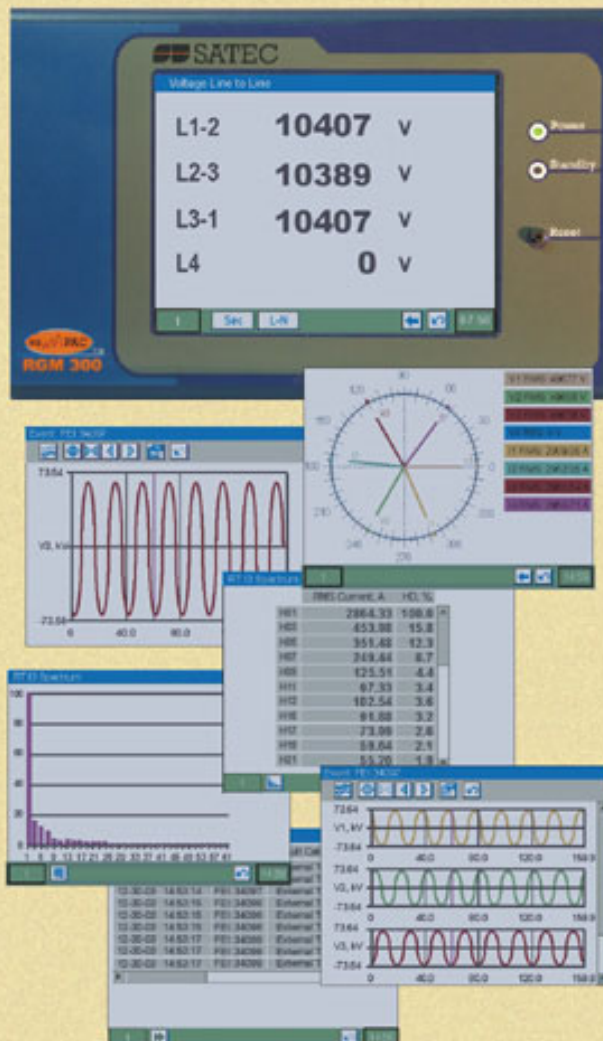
SATEC

Voltage Line to Line

L1-2 10407 V

L2-3 10389 V

L3-1 10407 V

L4 0 V

Sec L-N

Power

Standby

Reset

RGM 300

Event: FEI 34097

73.64

V3, kV

-73.64

0 40.0 80.0

RT:I3 Spectrum

| | RMS Current, A | HD, % |
|---|---|---|
| H01 | 2864.33 | 100.0 |
| H03 | 453.98 | 15.8 |
| H05 | 351.48 | 12.3 |
| H07 | 249.44 | 8.7 |
| H09 | 125.51 | 4.4 |
| H11 | 97.33 | 3.4 |
| H13 | 102.54 | 3.6 |
| H15 | 91.88 | 3.2 |
| H17 | 73.09 | 2.6 |
| H19 | 59.64 | 2.1 |
| H21 | 53.20 | 1.9 |

RT:I3 Spectrum

100

80

60

40

20

0

Event: FEI 34097

73.64

V1, kV

-73.64

0 40.0 80.0 120.0 150.0

73.64

V2, kV

-73.64

0 40.0 80.0 120.0 150.0

73.64

V3, kV

-73.64

0 40.0 80.0 120.0 150.0

12-30-02 14:52:14 FEI 34097 External T
12-30-02 14:52:15 FEI 34098 External T
12-30-02 14:52:15 FEI 34098 External T
12-30-02 14:52:16 FEI 34098 External T
12-30-02 14:52:16 FEI 34099 External T
12-30-02 14:52:17 FEI 34099 External T
12-30-02 14:52:17 FEI 34099 External T
12-30-02 14:52:17 FEI 34099 External T